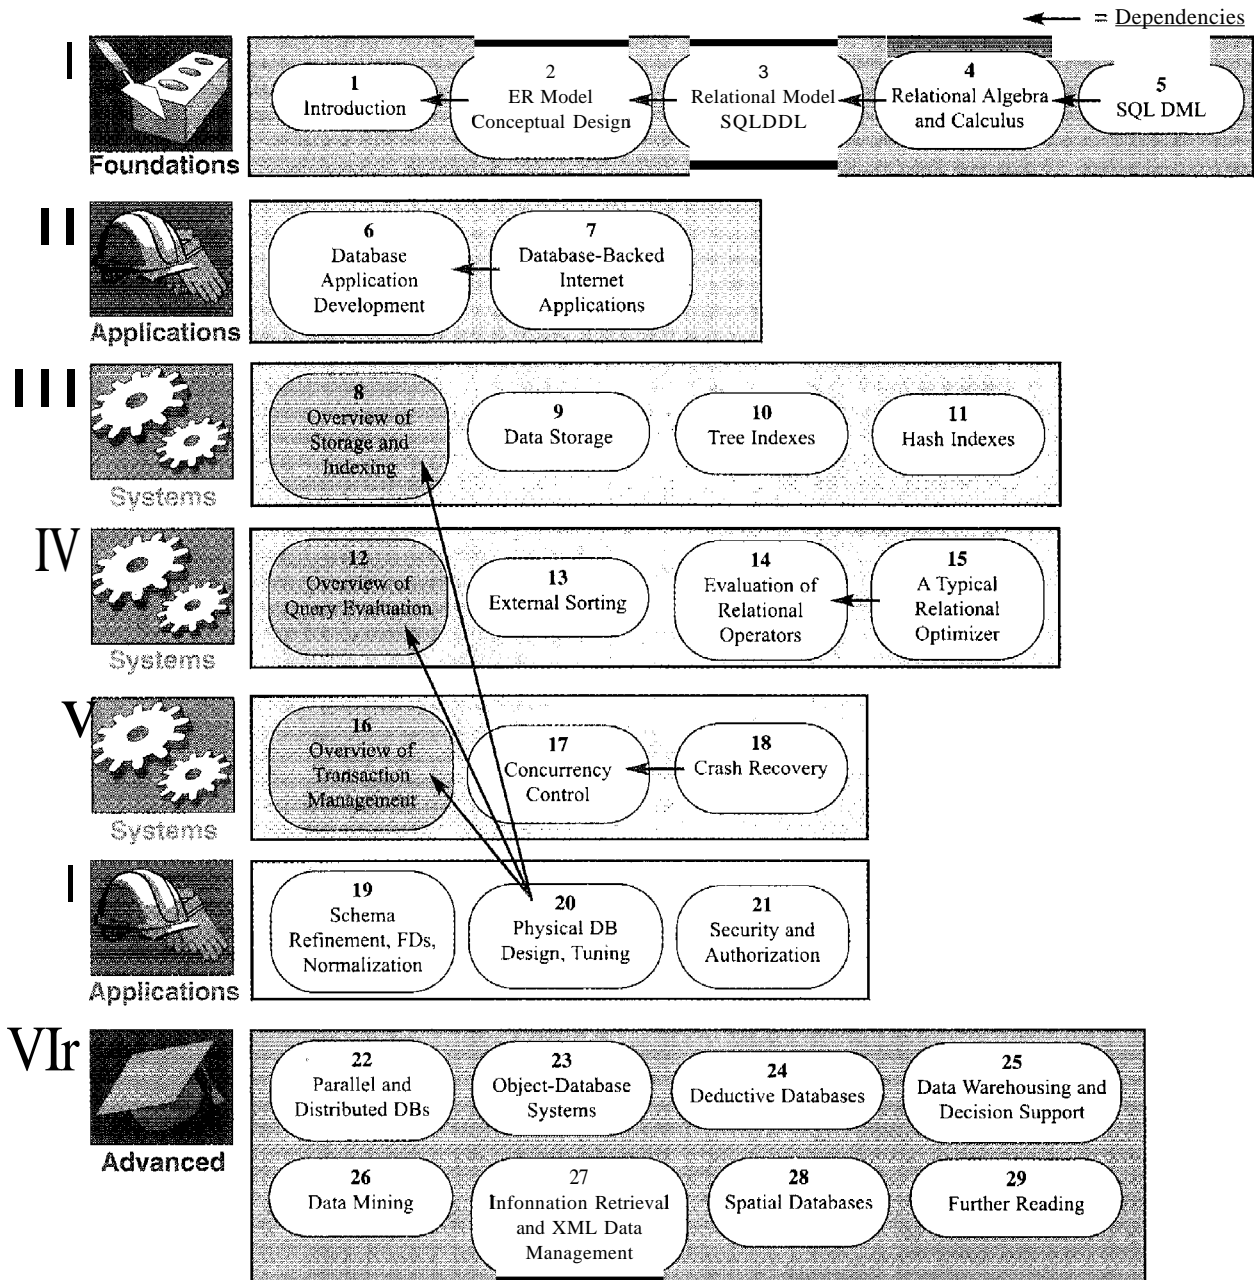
= Dependencies

I
Foundations

1
Introduction

2
ER Model
Conceptual Design

3
Relational Model
SQLDDL

4
Relational Algebra
and Calculus

5
SQL DML

II
Applications

6
Database
Application
Development

7
Database-Backed
Internet
Applications

III
Systems

8
Overview of
Storage and
Indexing

9
Data Storage

10
Tree Indexes

11
Hash Indexes

IV
Systems

12
Overview of
Query Evaluation

13
External Sorting

14
Evaluation of
Relational
Operators

15
A Typical
Relational
Optimizer

V
Systems

16
Overview of
Transaction
Management

17
Concurrency
Control

18
Crash Recovery

I
Applications

19
Schema
Refinement, FDs,
Normalization

20
Physical DB
Design, Tuning

21
Security and
Authorization

VIr
Advanced

22
Parallel and
Distributed DBs

23
Object-Database
Systems

24
Deductive Databases

25
Data Warehousing and
Decision Support

26
Data Mining

27
Infonnation Retrieval
and XML Data
Management

28
Spatial Databases

29
Further Reading